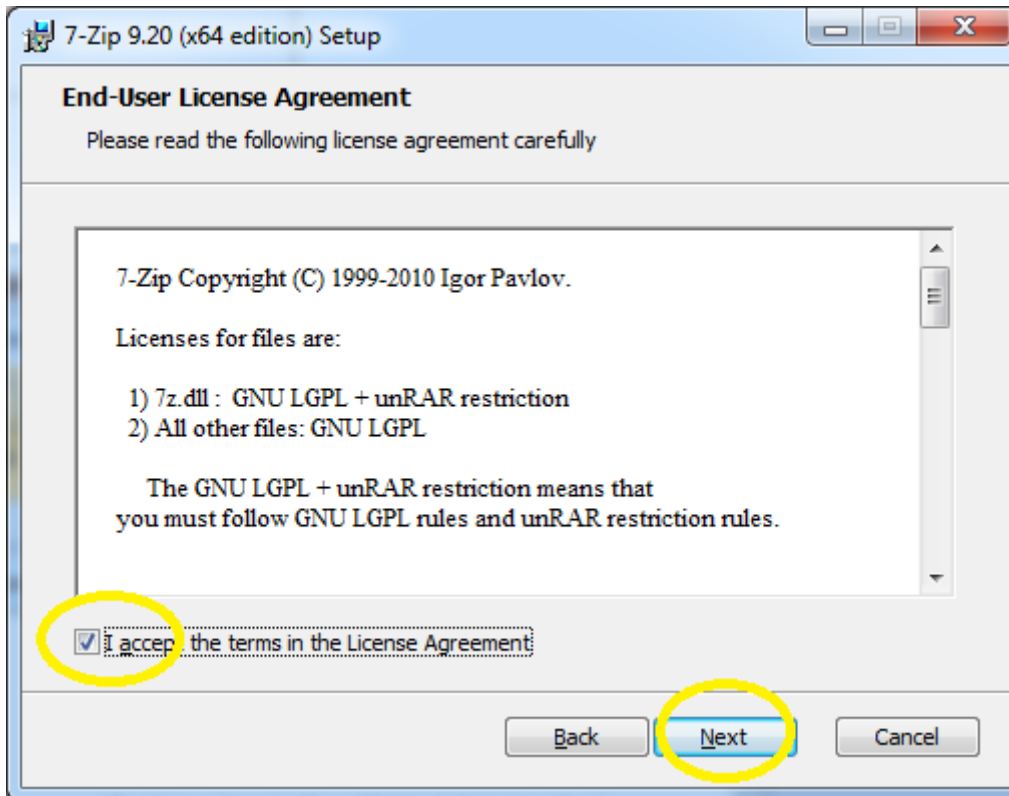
7-Zip 9.20 (x64 edition) Setup

End-User License Agreement

Please read the following license agreement carefully

7-Zip Copyright (C) 1999-2010 Igor Pavlov.

Licenses for files are:

1) 7z.dll : GNU LGPL + unRAR restriction
2) All other files: GNU LGPL

The GNU LGPL + unRAR restriction means that you must follow GNU LGPL rules and unRAR restriction rules.

I accept the terms in the License Agreement

Back

Next

Cancel